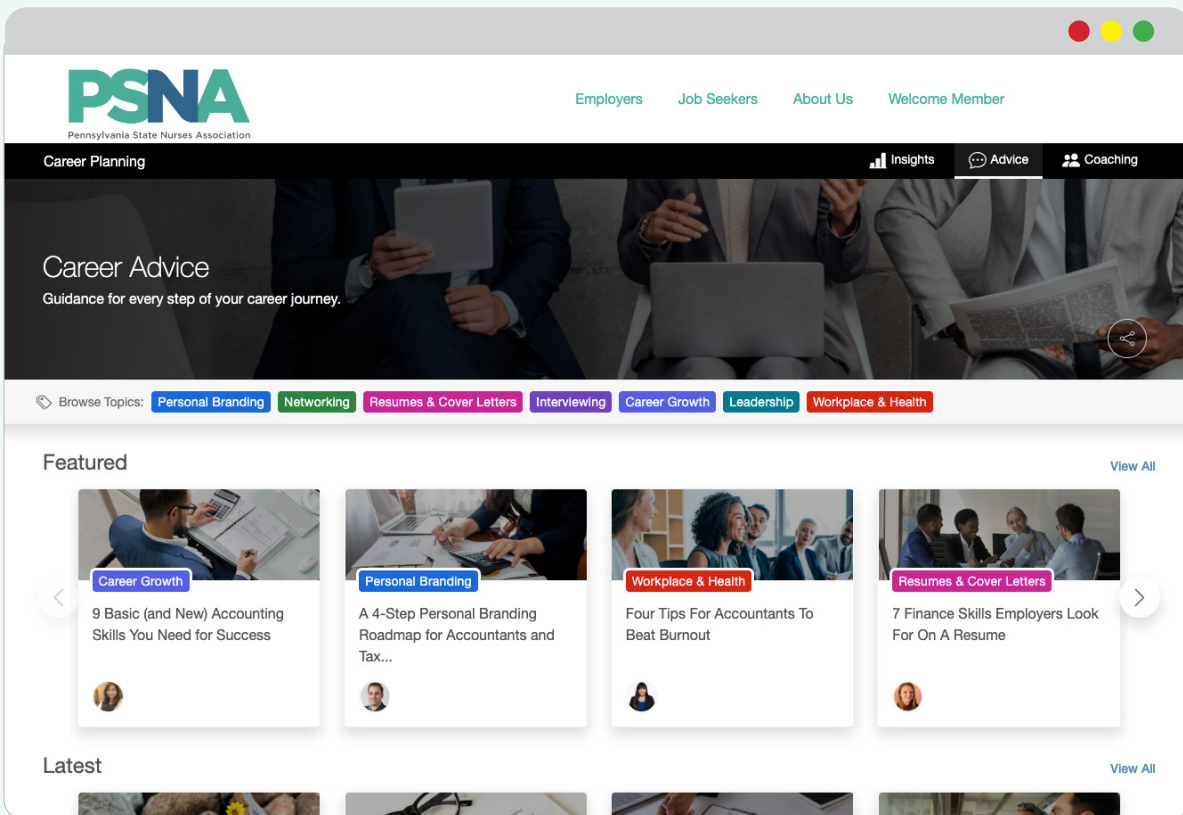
PSNA
Pennsylvania State Nurses Association

Employers Job Seekers About Us Welcome Member

Career Planning

Insights Advice Coaching

Career Advice

Guidance for every step of your career journey.

Browse Topics: Personal Branding Networking Resumes & Cover Letters Interviewing Career Growth Leadership Workplace & Health

Featured

View All

Career Growth
9 Basic (and New) Accounting Skills You Need for Success

Personal Branding
A 4-Step Personal Branding Roadmap for Accountants and Tax...

Workplace & Health
Four Tips For Accountants To Beat Burnout

Resumes & Cover Letters
7 Finance Skills Employers Look For On A Resume

Latest

View All